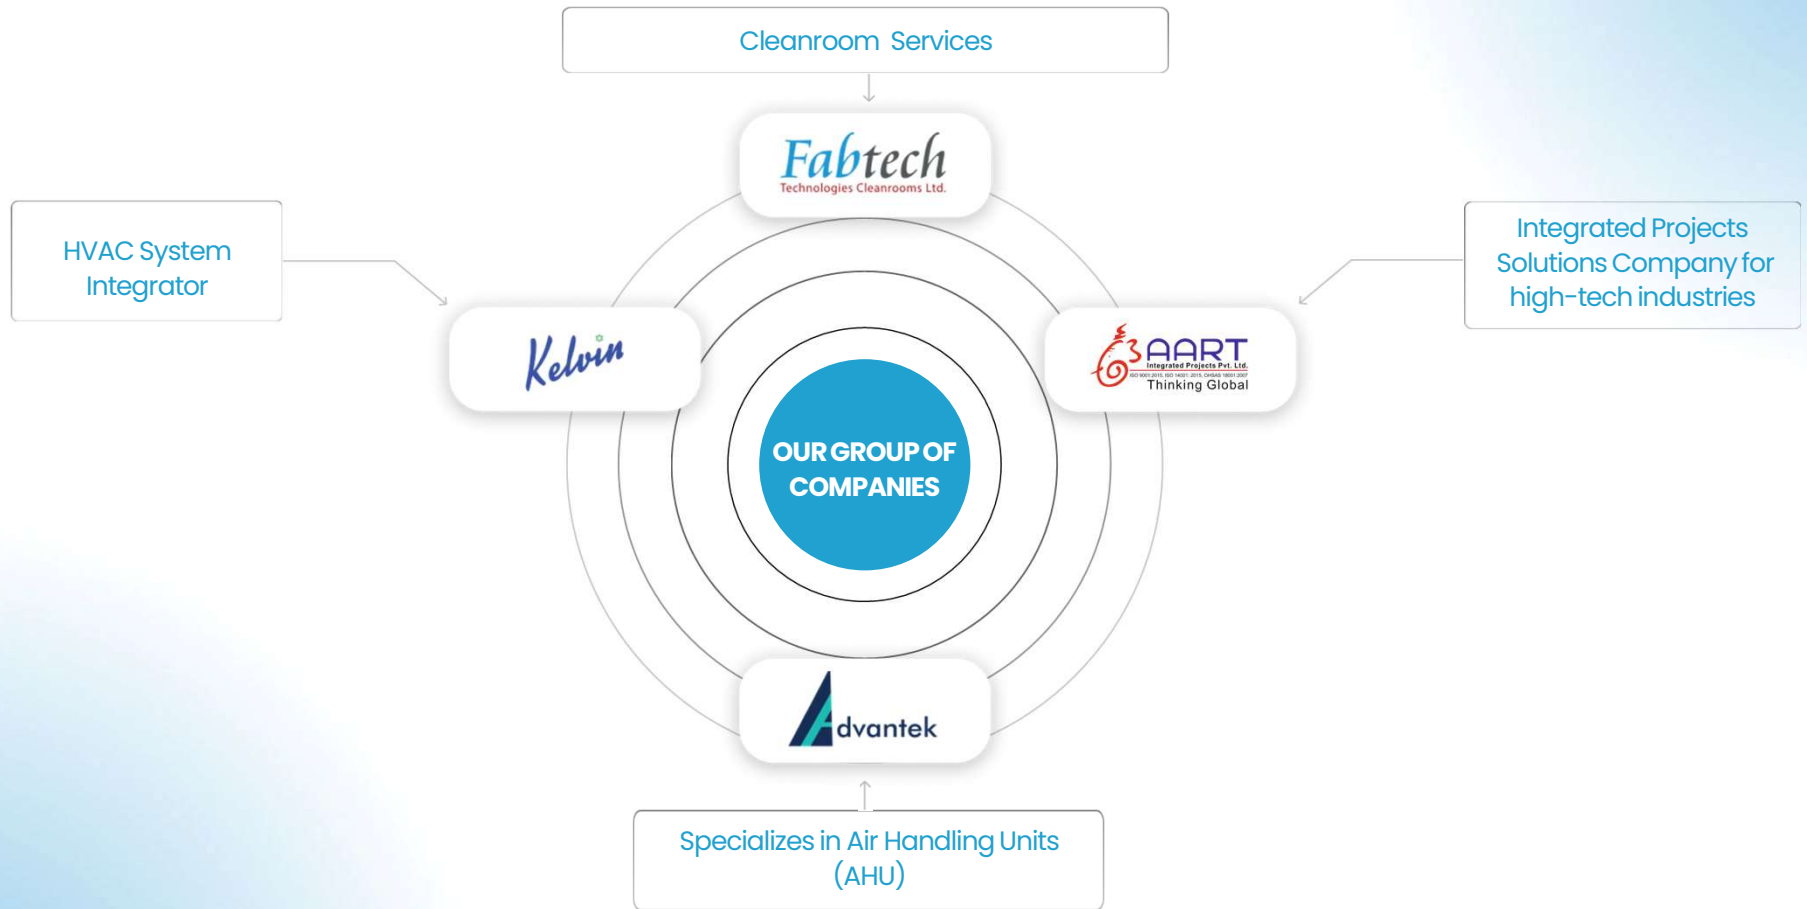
Cleanroom Services

Fabtech
Technologies Cleanrooms Ltd.

HVAC System Integrator

Kelvin

Integrated Projects Solutions Company for high-tech industries

AART
Integrated Projects Pvt. Ltd.
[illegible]
Thinking Global

OUR GROUP OF COMPANIES

Advantek

Specializes in Air Handling Units (AHU)